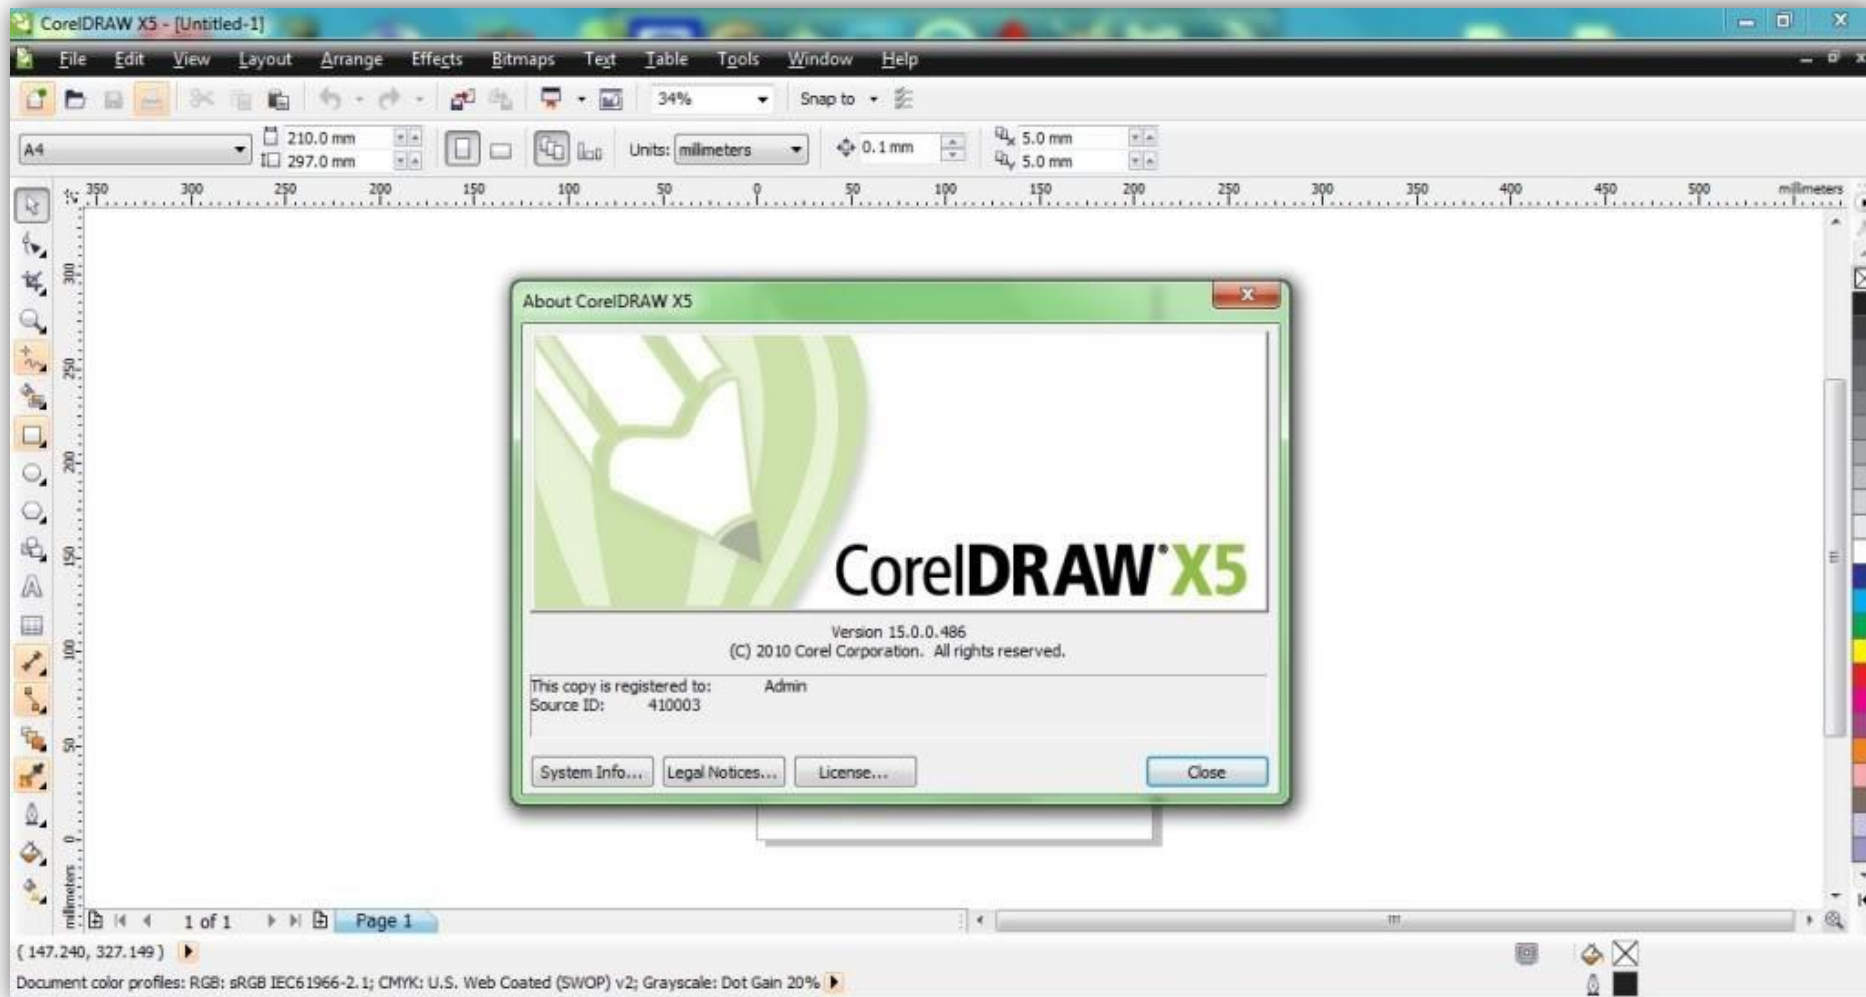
CorelDRAW X5 - [Untitled-1]

File Edit View Layout Arrange Effects Bitmaps Text Table Tools Window Help

34%

Snap to

A4

210.0 mm

297.0 mm

Units: millimeters

0.1 mm

5.0 mm

5.0 mm

350 300 250 200 150 100 50 0 50 100 150 200 250 300 350 400 450 500 millimeters

300 250 200 150 100 50 0 millimeters

About CorelDRAW X5

CorelDRAW X5

Version 15.0.0.486
(C) 2010 Corel Corporation. All rights reserved.

This copy is registered to: Admin
Source ID: 410003

System Info... Legal Notices... License... Close

1 of 1 Page 1

( 147.240, 327.149 )

Document color profiles: RGB: sRGB IEC61966-2.1; CMYK: U.S. Web Coated (SWOP) v2; Grayscale: Dot Gain 20%